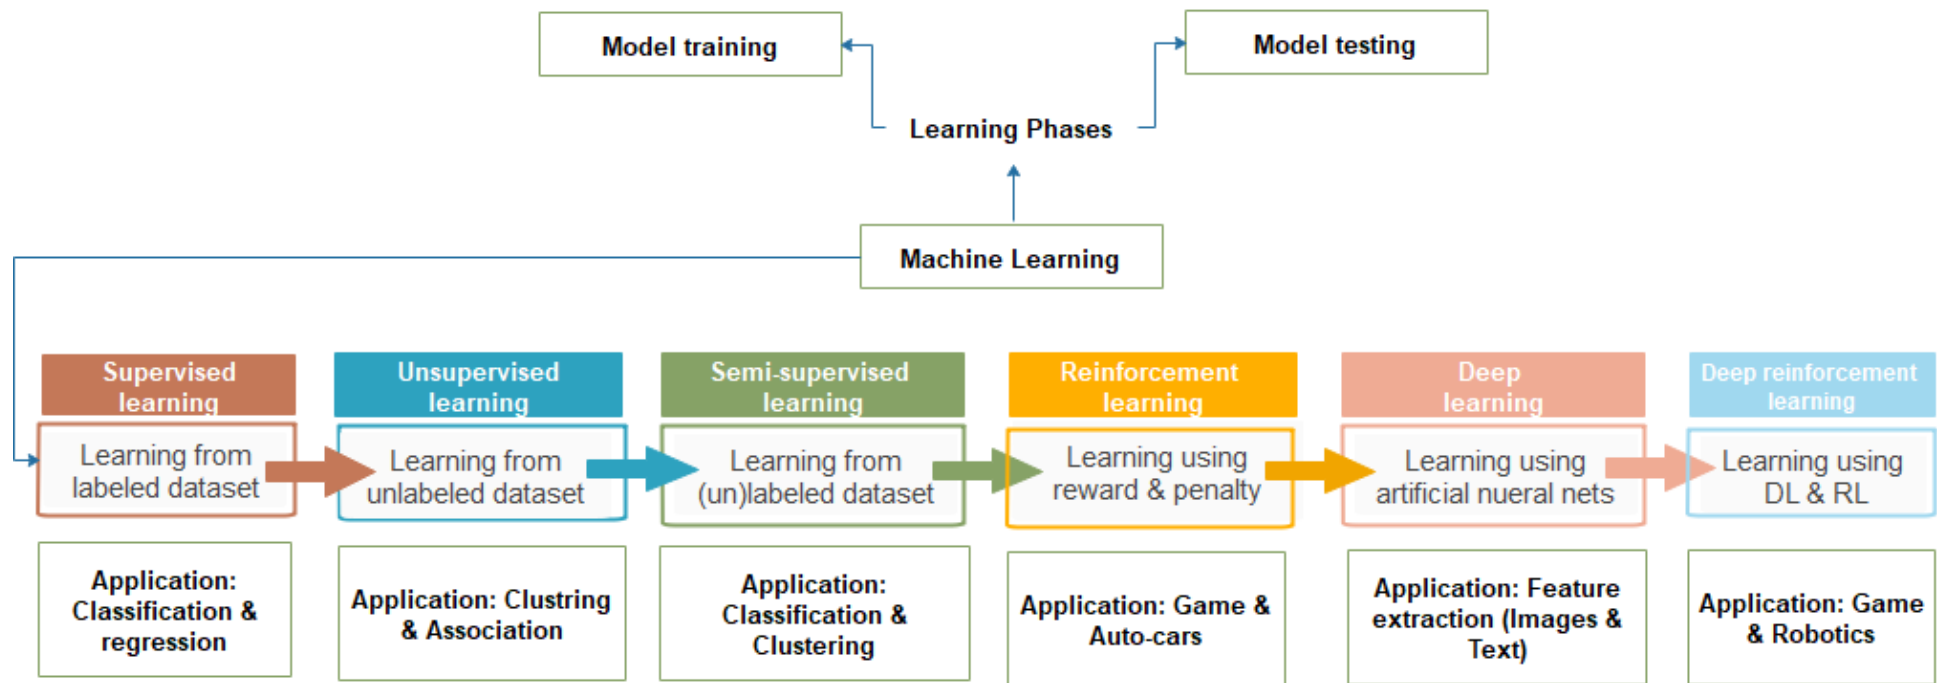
Model training

Model testing

Learning Phases

Machine Learning

Supervised learning

Learning from labeled dataset

Application: Classification & regression

Unsupervised learning

Learning from unlabeled dataset

Application: Clustring & Association

Semi-supervised learning

Learning from (un)labeled dataset

Application: Classification & Clustering

Reinforcement learning

Learning using reward & penalty

Application: Game & Auto-cars

Deep learning

Learning using artificial nueral nets

Application: Feature extraction (Images & Text)

Deep reinforcement learning

Learning using DL & RL

Application: Game & Robotics